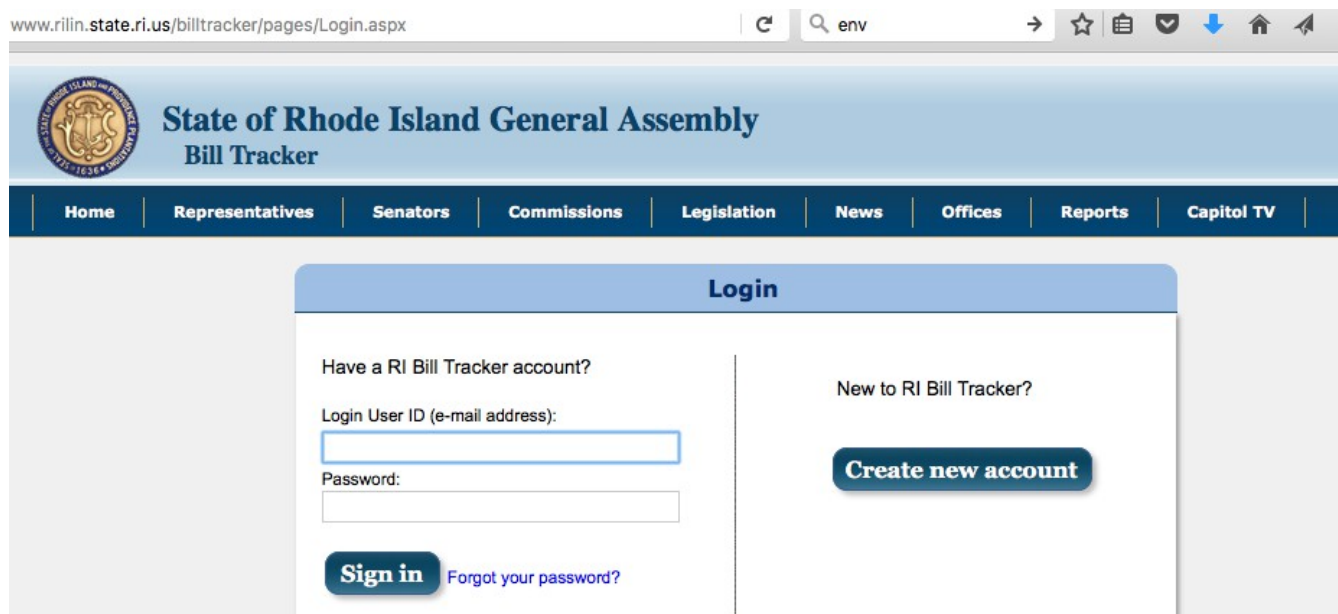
www.rilin.state.ri.us/billtracker/pages/Login.aspx

env

SEAL OF THE STATE OF RHODE ISLAND AND PROVIDENCE PLANTATIONS 1636

State of Rhode Island General Assembly
Bill Tracker

Home | Representatives | Senators | Commissions | Legislation | News | Offices | Reports | Capitol TV

Login

Have a RI Bill Tracker account?

Login User ID (e-mail address):

Password:

Sign in Forgot your password?

New to RI Bill Tracker?

Create new account